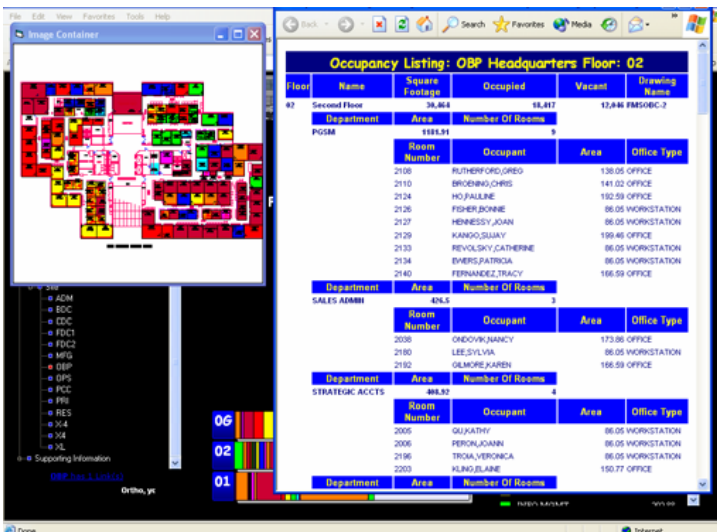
File Edit View Favorites Tools Help

Image Container

Back Search Favorites Media

Occupancy Listing: OBP Headquarters Floor: 02

| Floor | Name | Square Footage | Occupied | Vacant | Drawing Name |
|---|---|---|---|---|---|
| 02 | Second Floor | 30,464 | 18,417 | 12,046 | FMSOBC-2 |

| Department | Area | Number Of Rooms |
|---|---|---|
| PGSM | 1181.91 | 9 |

| Room Number | Occupant | Area | Office Type |
|---|---|---|---|
| 2108 | RUTHERFORD,GREG | 138.05 | OFFICE |
| 2110 | BROENING,CHRIS | 141.02 | OFFICE |
| 2124 | HO,PAULINE | 192.59 | OFFICE |
| 2126 | FISHER,BONNIE | 86.05 | WORKSTATION |
| 2127 | HENNESSY,JOAN | 86.05 | WORKSTATION |
| 2129 | KANGO,SUJAY | 199.46 | OFFICE |
| 2133 | REVOLSKY,CATHERINE | 86.05 | WORKSTATION |
| 2134 | EWERS,PATRICIA | 86.05 | WORKSTATION |
| 2140 | FERNANDEZ,TRACY | 166.59 | OFFICE |

| Department | Area | Number Of Rooms |
|---|---|---|
| SALES ADMIN | 426.5 | 3 |

| Room Number | Occupant | Area | Office Type |
|---|---|---|---|
| 2038 | ONDOVIK,NANCY | 173.86 | OFFICE |
| 2180 | LEE,SYLVIA | 86.05 | WORKSTATION |
| 2192 | GILMORE,KAREN | 166.59 | OFFICE |

| Department | Area | Number Of Rooms |
|---|---|---|
| STRATEGIC ACCTS | 408.92 | 4 |

| Room Number | Occupant | Area | Office Type |
|---|---|---|---|
| 2005 | QU,KATHY | 86.05 | WORKSTATION |
| 2006 | PERON,JOANN | 86.05 | WORKSTATION |
| 2196 | TROIA,VERONICA | 86.05 | WORKSTATION |
| 2203 | KLING,ELAINE | 150.77 | OFFICE |

| Department | Area | Number Of Rooms |
|---|---|---|

Site
ADM
BDC
CDC
FDC1
FDC2
MFG
OBP
OPS
PCC
PRI
RES
X-4
X4
XL
Supporting Information

Ortho, yc

06
02
01

Done
Internet